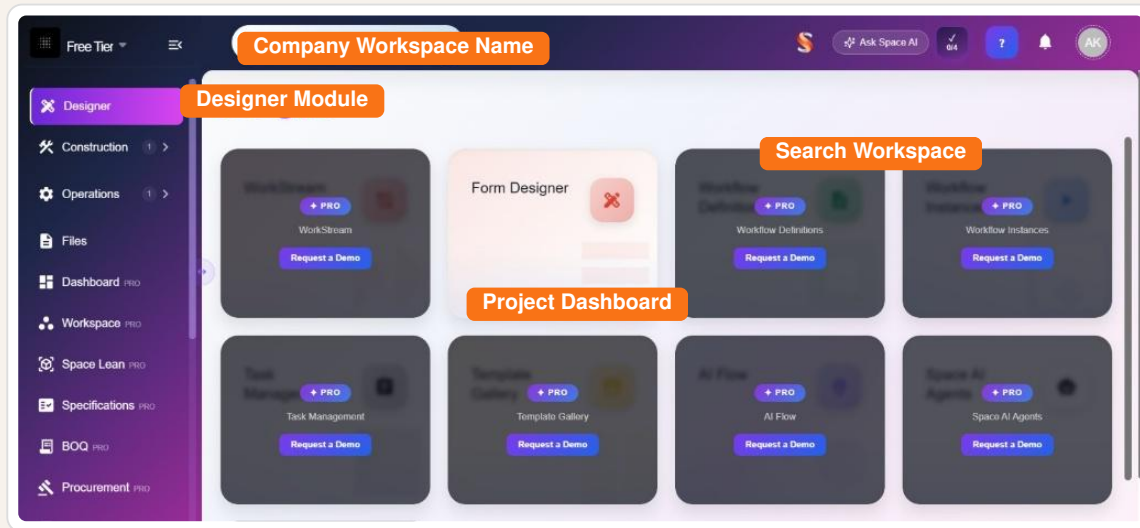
Free Tier

Company Workspace Name

Ask Space AI

0/4

?

AK

Designer

Designer Module

Construction 1

Operations 1

Files

Dashboard PRO

Workspace PRO

Space Lean PRO

Specifications PRO

BOQ PRO

Procurement PRO

Search Workspace

WorkStream
+ PRO
WorkStream
Request a Demo

Form Designer

Project Dashboard

Workflow Definitions
+ PRO
Workflow Definitions
Request a Demo

Workflow Instances
+ PRO
Workflow Instances
Request a Demo

Task Management
+ PRO
Task Management
Request a Demo

Template Gallery
+ PRO
Template Gallery
Request a Demo

AI Flow
+ PRO
AI Flow
Request a Demo

Space AI Agents
+ PRO
Space AI Agents
Request a Demo